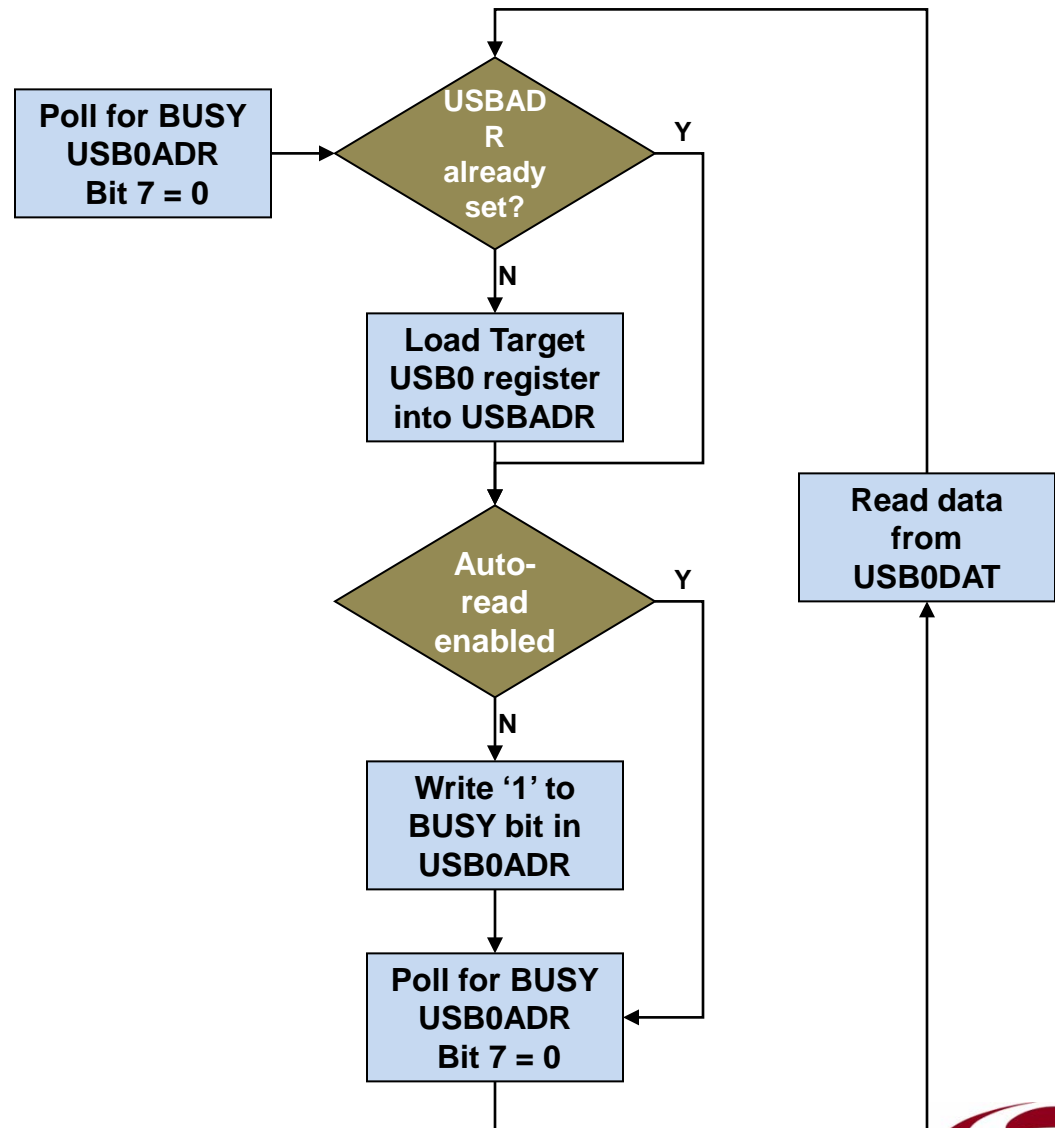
Poll for BUSY USB0ADR Bit 7 = 0

USBADR already set?

Y

N

Load Target USB0 register into USBADR

Auto-read enabled

Y

N

Write ‘1’ to BUSY bit in USB0ADR

Poll for BUSY USB0ADR Bit 7 = 0

Read data from USB0DAT